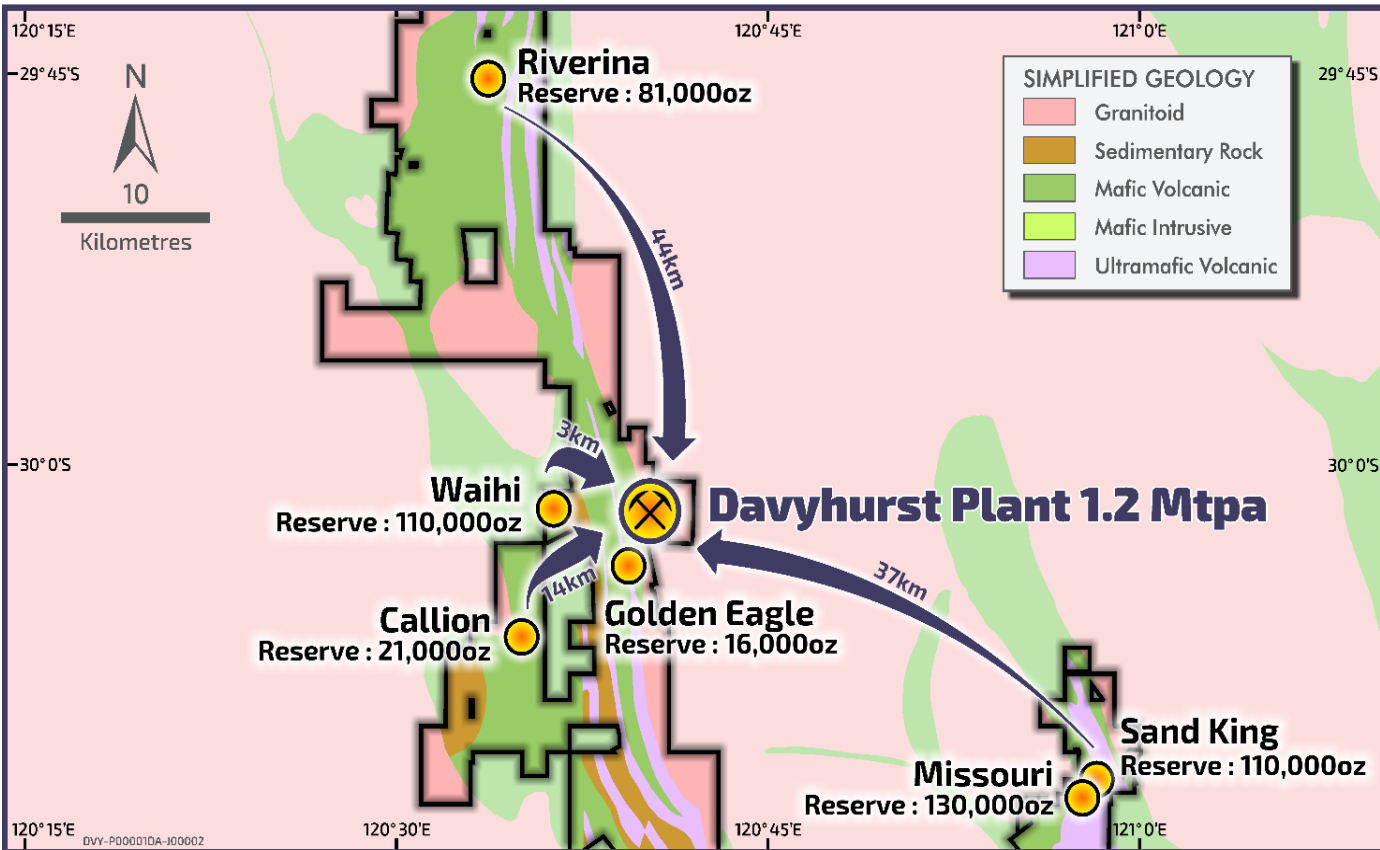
120° 15'E
120° 45'E
121° 0'E
29° 45'S
29° 45'S
N
10
Kilometres
Riverina
Reserve : 81,000oz
SIMPLIFIED GEOLOGY
Granitoid
Sedimentary Rock
Mafic Volcanic
Mafic Intrusive
Ultramafic Volcanic
44km
3km
30° 0'S
30° 0'S
Waihi
Reserve : 110,000oz
Davyhurst Plant 1.2 Mtpa
37km
14km
Callion
Reserve : 21,000oz
Golden Eagle
Reserve : 16,000oz
Sand King
Reserve : 110,000oz
Missouri
Reserve : 130,000oz
120° 15'E
DVY-P00001DA-J00002
120° 30'E
120° 45'E
121° 0'E